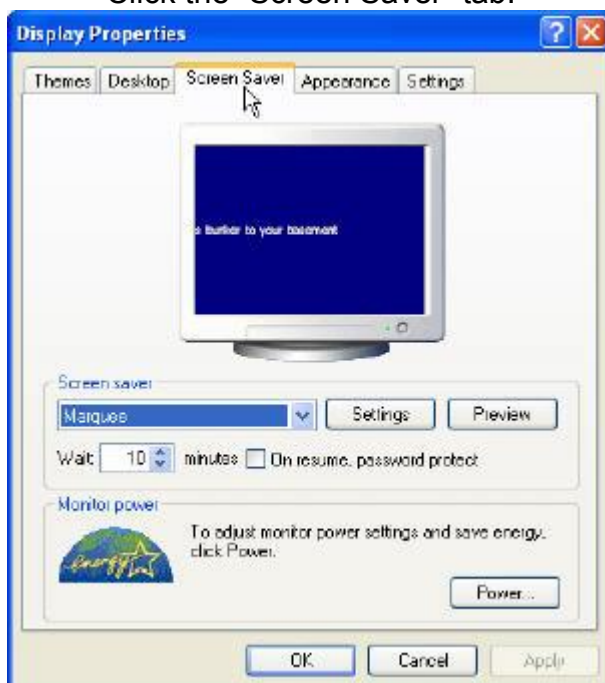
Click the "Screen Saver" tab.

Display Properties

Themes | Desktop | Screen Saver | Appearance | Settings

a bunker to your basement

Screen saver

Marquee

Settings

Preview

Wait 10 minutes On resume, password protect

Monitor power

To adjust monitor power settings and save energy, click Power.

energy

Power...

OK

Cancel

Apply